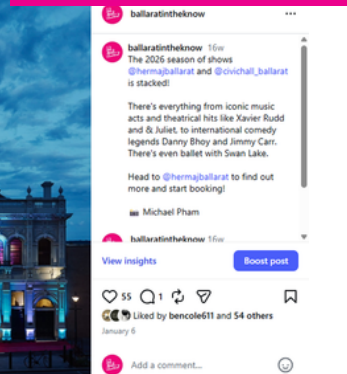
ballaratintheknow •••

ballaratintheknow 16w
The 2026 season of shows @hermajballarat and @civichall_ballarat is stacked!

There's everything from iconic music acts and theatrical hits like Xavier Rudd and & Juliet, to international comedy legends Danny Bhoy and Jimmy Carr. There's even ballet with Swan Lake.

Head to @hermajballarat to find out more and start booking!

📷 Michael Pham

ballaratintheknow 16w

View insights

Boost post

55 1

Liked by bencole611 and 54 others

January 6

Add a comment...